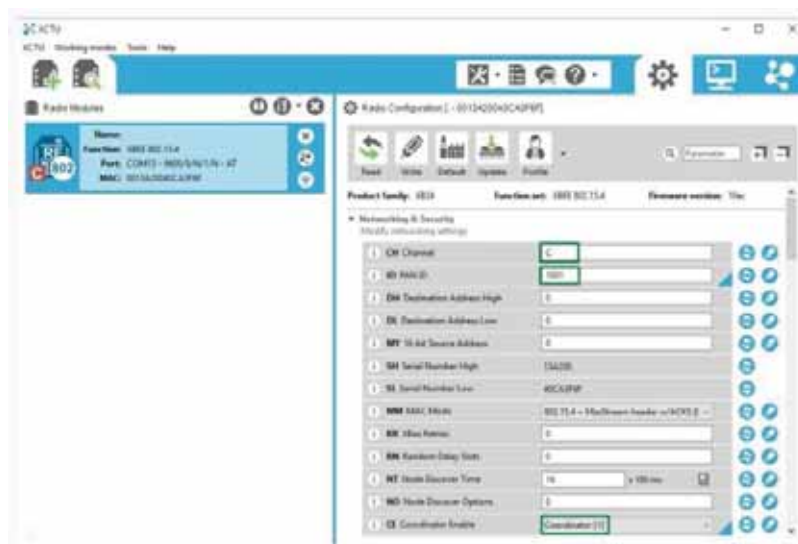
XCTU

XCTU Working modes Tools Help

Radio Modules

Name:
Function: XBEE 802.15.4
Port: COM13 - 9600/8/N/1/N - AT
MAC: 0013A20040CA3F8F

Radio Configuration [ - 0013A20040CA3F8F]

Read Write Default Update Profile

Parameter

Product family: XB24 Function set: XBEE 802.15.4 Firmware version: 10ec

Networking & Security
Modify networking settings

| | | |
|---|---|---|
| CH Channel | C | |
| ID PAN ID | 1001 | |
| DH Destination Address High | 0 | |
| DL Destination Address Low | 0 | |
| MY 16-bit Source Address | 0 | |
| SH Serial Number High | 13A200 | |
| SL Serial Number Low | 40CA3F8F | |
| MM MAC Mode | 802.15.4 + MaxStream header w/ACKS [0] | |
| RR XBee Retries | 0 | |
| RN Random Delay Slots | 0 | |
| NT Node Discover Time | 19 | x 100 ms |
| NO Node Discover Options | 0 | |
| CE Coordinator Enable | Coordinator [1] | |